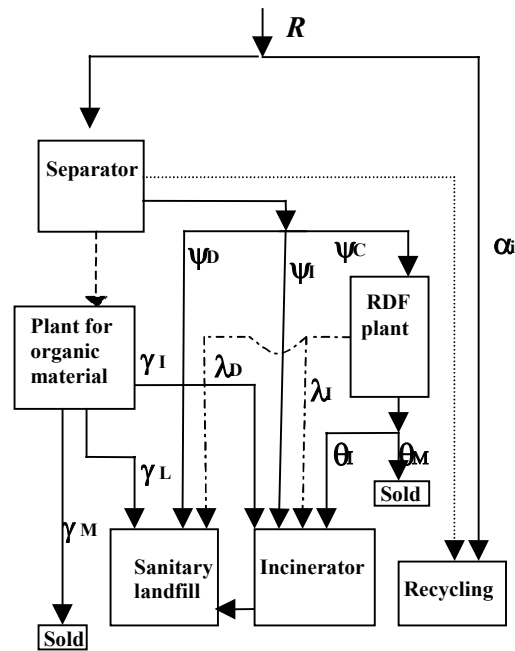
$R$

Separator

$\alpha_i$

$\psi_D$

$\psi_I$

$\psi_C$

RDF plant

Plant for organic material

$\gamma_I$

$\lambda_D$

$\lambda_I$

$\theta_I$

$\theta_M$

Sold

$\gamma_L$

$\gamma_M$

Sanitary landfill

Incinerator

Recycling

Sold